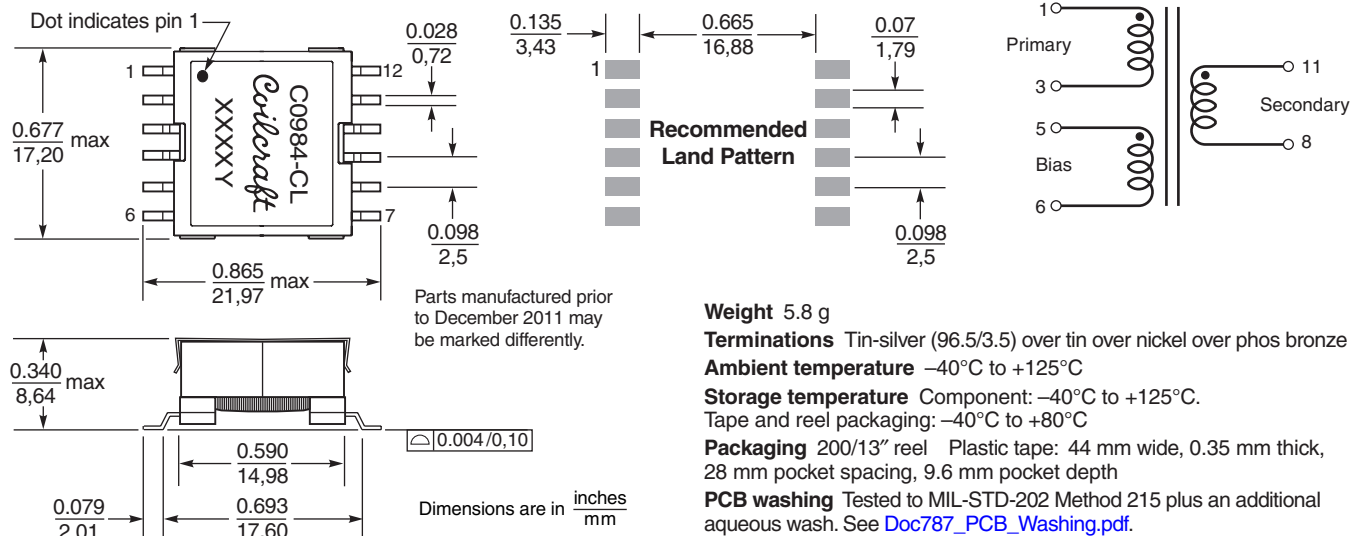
Dot indicates pin 1

1

12

6

7

C0984-CL
Coilcraft
XXXXY

$\frac{0.677}{17,20}$ max

$\frac{0.865}{21,97}$ max

$\frac{0.028}{0,72}$

$\frac{0.098}{2,5}$

$\frac{0.135}{3,43}$

$\frac{0.665}{16,88}$

$\frac{0.07}{1,79}$

1

Recommended Land Pattern

$\frac{0.098}{2,5}$

1
Primary
3
5
Bias
6
11
Secondary
8

Parts manufactured prior to December 2011 may be marked differently.

$\frac{0.340}{8,64}$ max

0.004/0,10

$\frac{0.590}{14,98}$

$\frac{0.079}{2,01}$

$\frac{0.693}{17,60}$

Dimensions are in $\frac{\text{inches}}{\text{mm}}$

**Weight** 5.8 g

**Terminations** Tin-silver (96.5/3.5) over tin over nickel over phos bronze

**Ambient temperature** –40°C to +125°C

**Storage temperature** Component: –40°C to +125°C. Tape and reel packaging: –40°C to +80°C

**Packaging** 200/13″ reel Plastic tape: 44 mm wide, 0.35 mm thick, 28 mm pocket spacing, 9.6 mm pocket depth

**PCB washing** Tested to MIL-STD-202 Method 215 plus an additional aqueous wash. See Doc787_PCB_Washing.pdf.